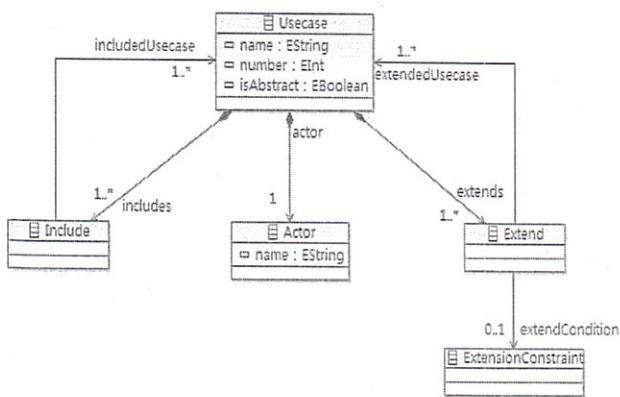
Usecase
name : EString
number : EInt
isAbstract : EBoolean

includedUsecase
1..*
1..*
extendedUsecase
actor
1..*
includes
1
extends
1..*

Include

Actor
name : EString

Extend

0..1
extendCondition

ExtensionConstraint